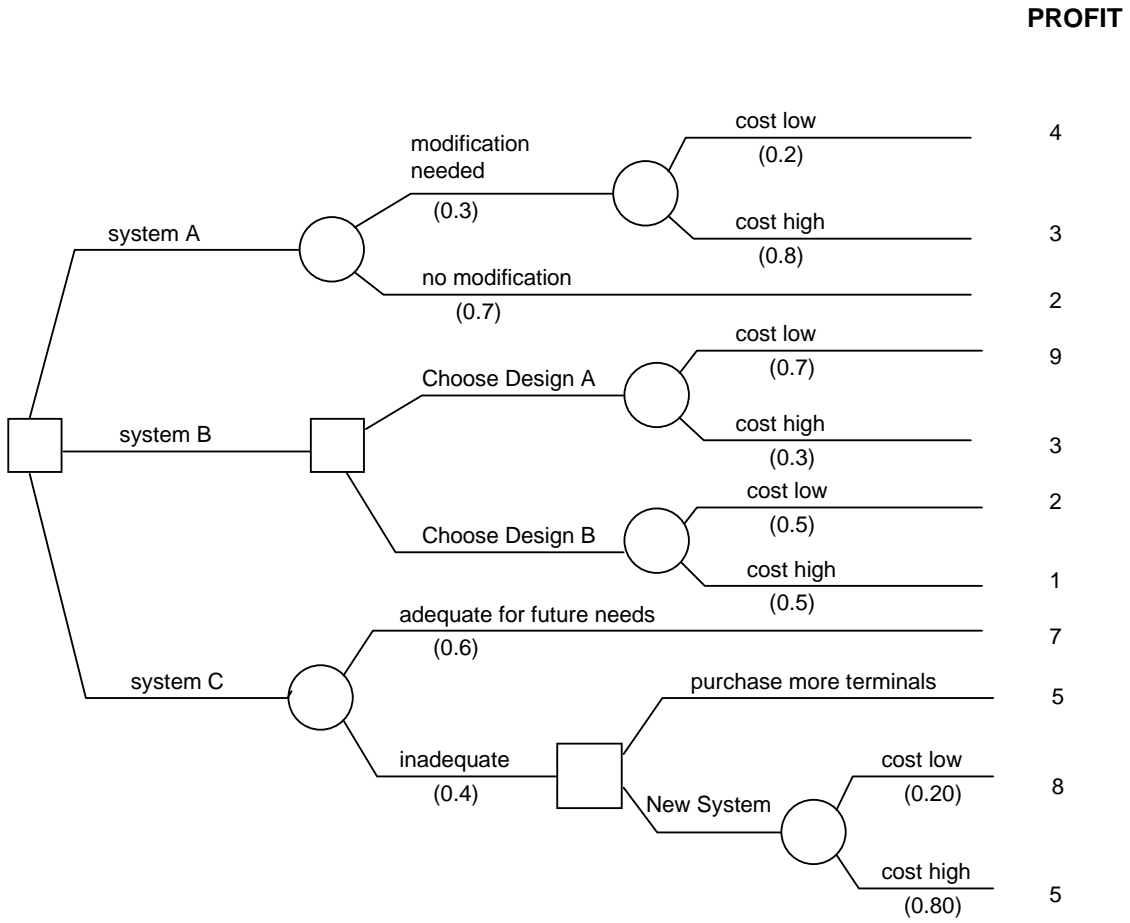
PROFIT

system A

modification needed
(0.3)

cost low
(0.2)
4

cost high
(0.8)
3

no modification
(0.7)
2

system B

Choose Design A

cost low
(0.7)
9

cost high
(0.3)
3

Choose Design B

cost low
(0.5)
2

cost high
(0.5)
1

system C

adequate for future needs
(0.6)
7

inadequate
(0.4)

purchase more terminals
5

New System

cost low
(0.20)
8

cost high
(0.80)
5